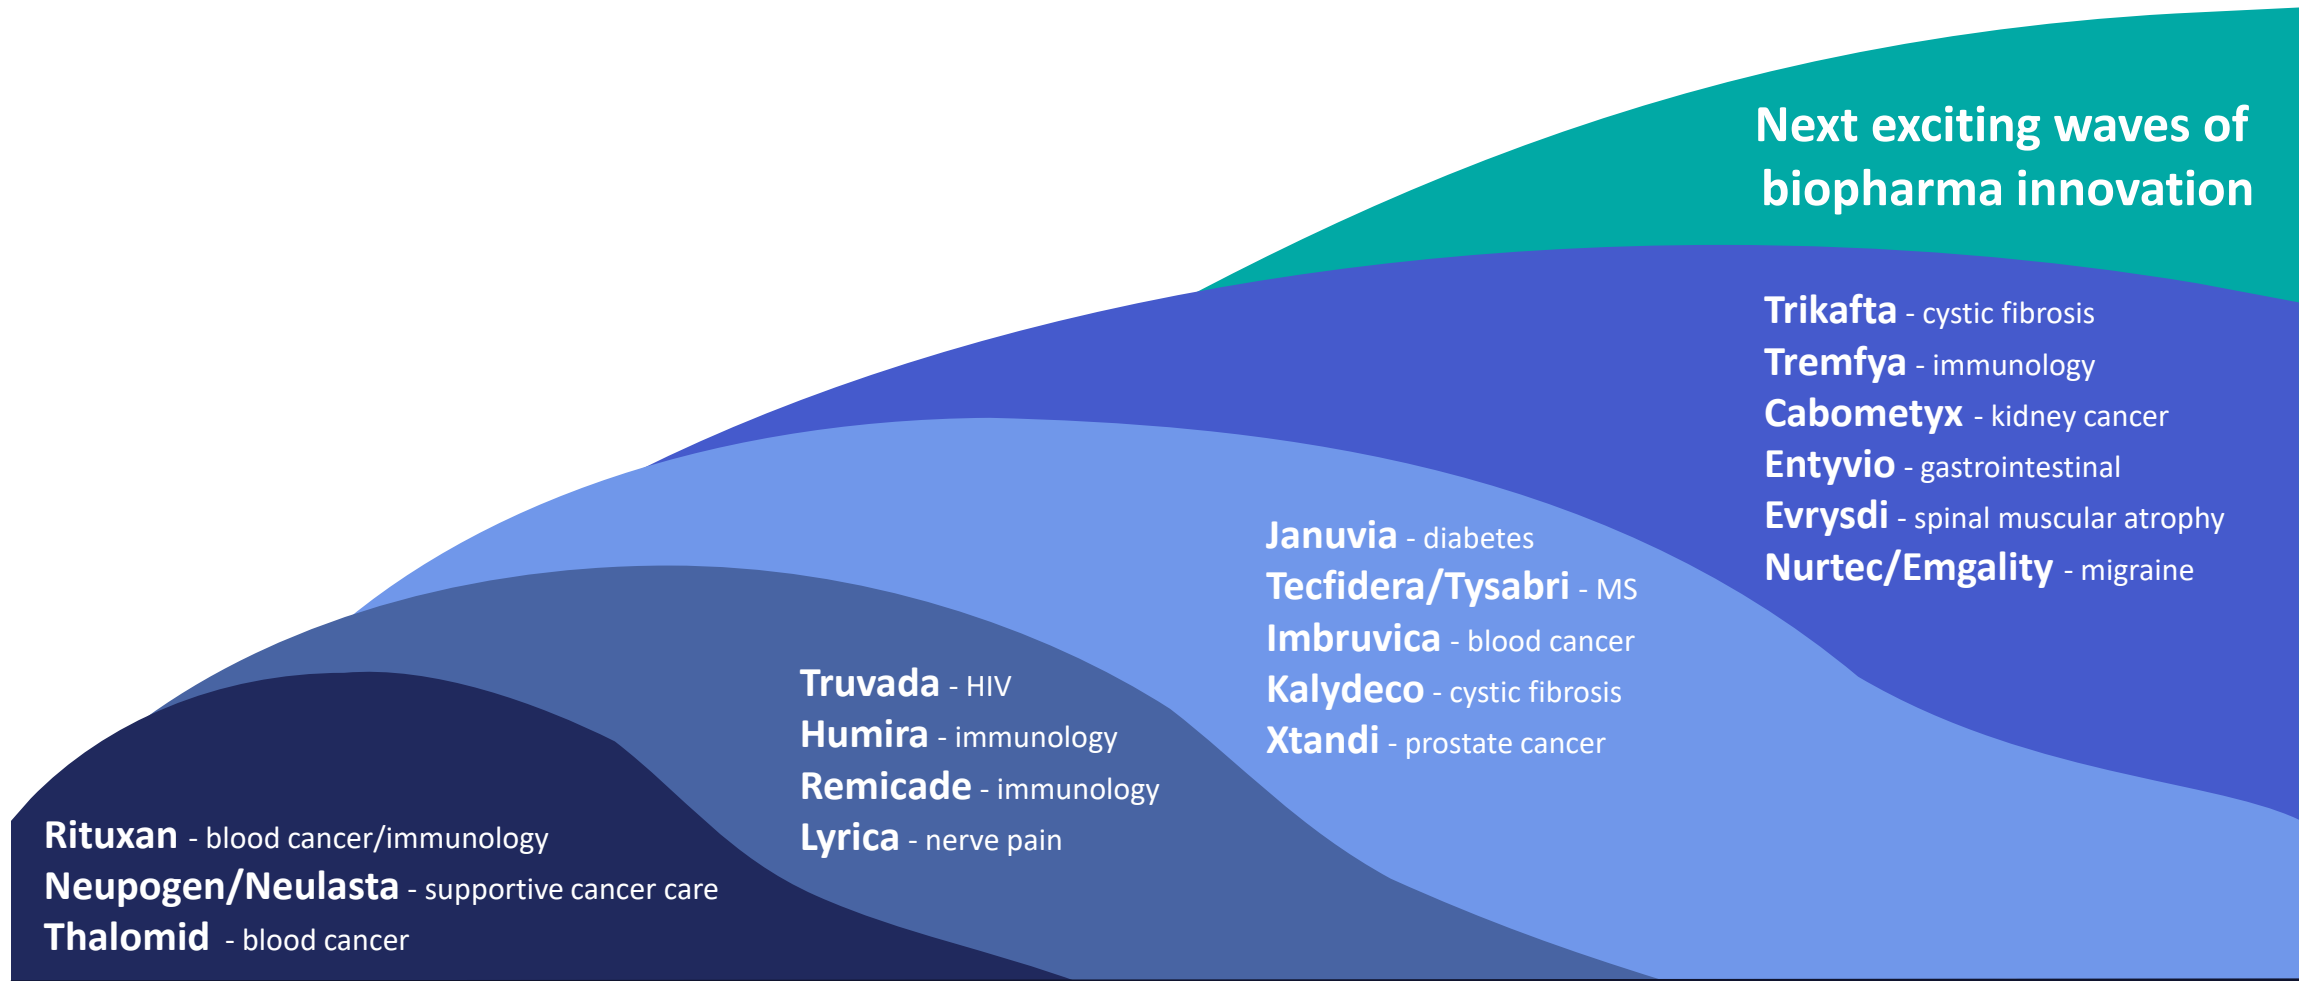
Next exciting waves of biopharma innovation

Trikafta - cystic fibrosis
Tremfya - immunology
Cabometyx - kidney cancer
Entyvio - gastrointestinal
Evrysdi - spinal muscular atrophy
Nurtec/Emgality - migraine

Januvia - diabetes
Tecfidera/Tysabri - MS
Imbruvica - blood cancer
Kalydeco - cystic fibrosis
Xtandi - prostate cancer

Truvada - HIV
Humira - immunology
Remicade - immunology
Lyrica - nerve pain

Rituxan - blood cancer/immunology
Neupogen/Neulasta - supportive cancer care
Thalomid - blood cancer